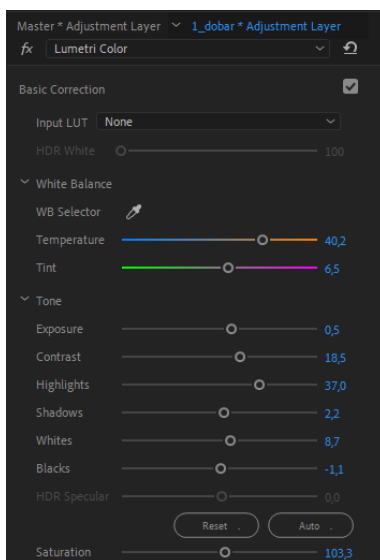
Master * Adjustment Layer 1_dobar * Adjustment Layer
fx Lumetri Color

Basic Correction

Input LUT None
HDR White 100

White Balance
WB Selector
Temperature 40,2
Tint 6,5

Tone
Exposure 0,5
Contrast 18,5
Highlights 37,0
Shadows 2,2
Whites 8,7
Blacks -1,1
HDR Specular 0,0

Reset Auto

Saturation 103,3